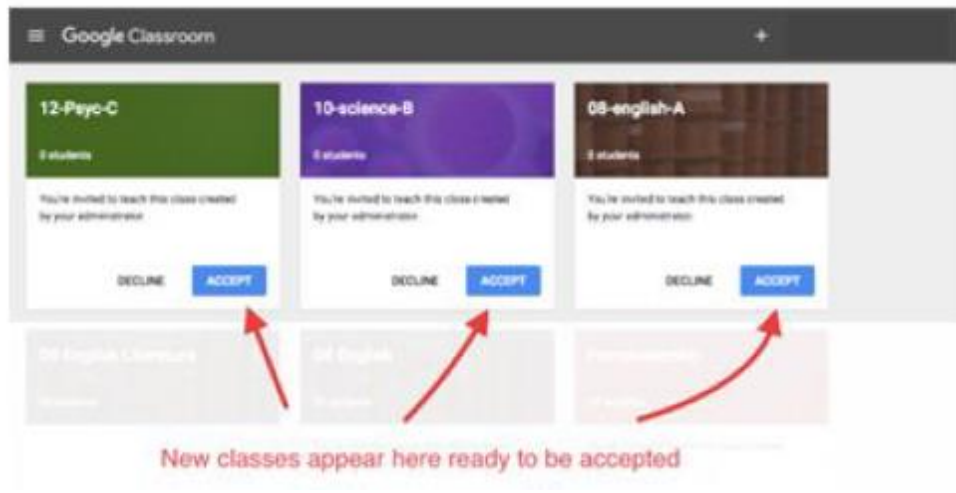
Google Classroom

+

12-Psyc-C

0 students

You're invited to teach this class created by your administrator

DECLINE

ACCEPT

10-science-B

0 students

You're invited to teach this class created by your administrator

DECLINE

ACCEPT

08-english-A

0 students

You're invited to teach this class created by your administrator

DECLINE

ACCEPT

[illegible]

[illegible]

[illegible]

New classes appear here ready to be accepted